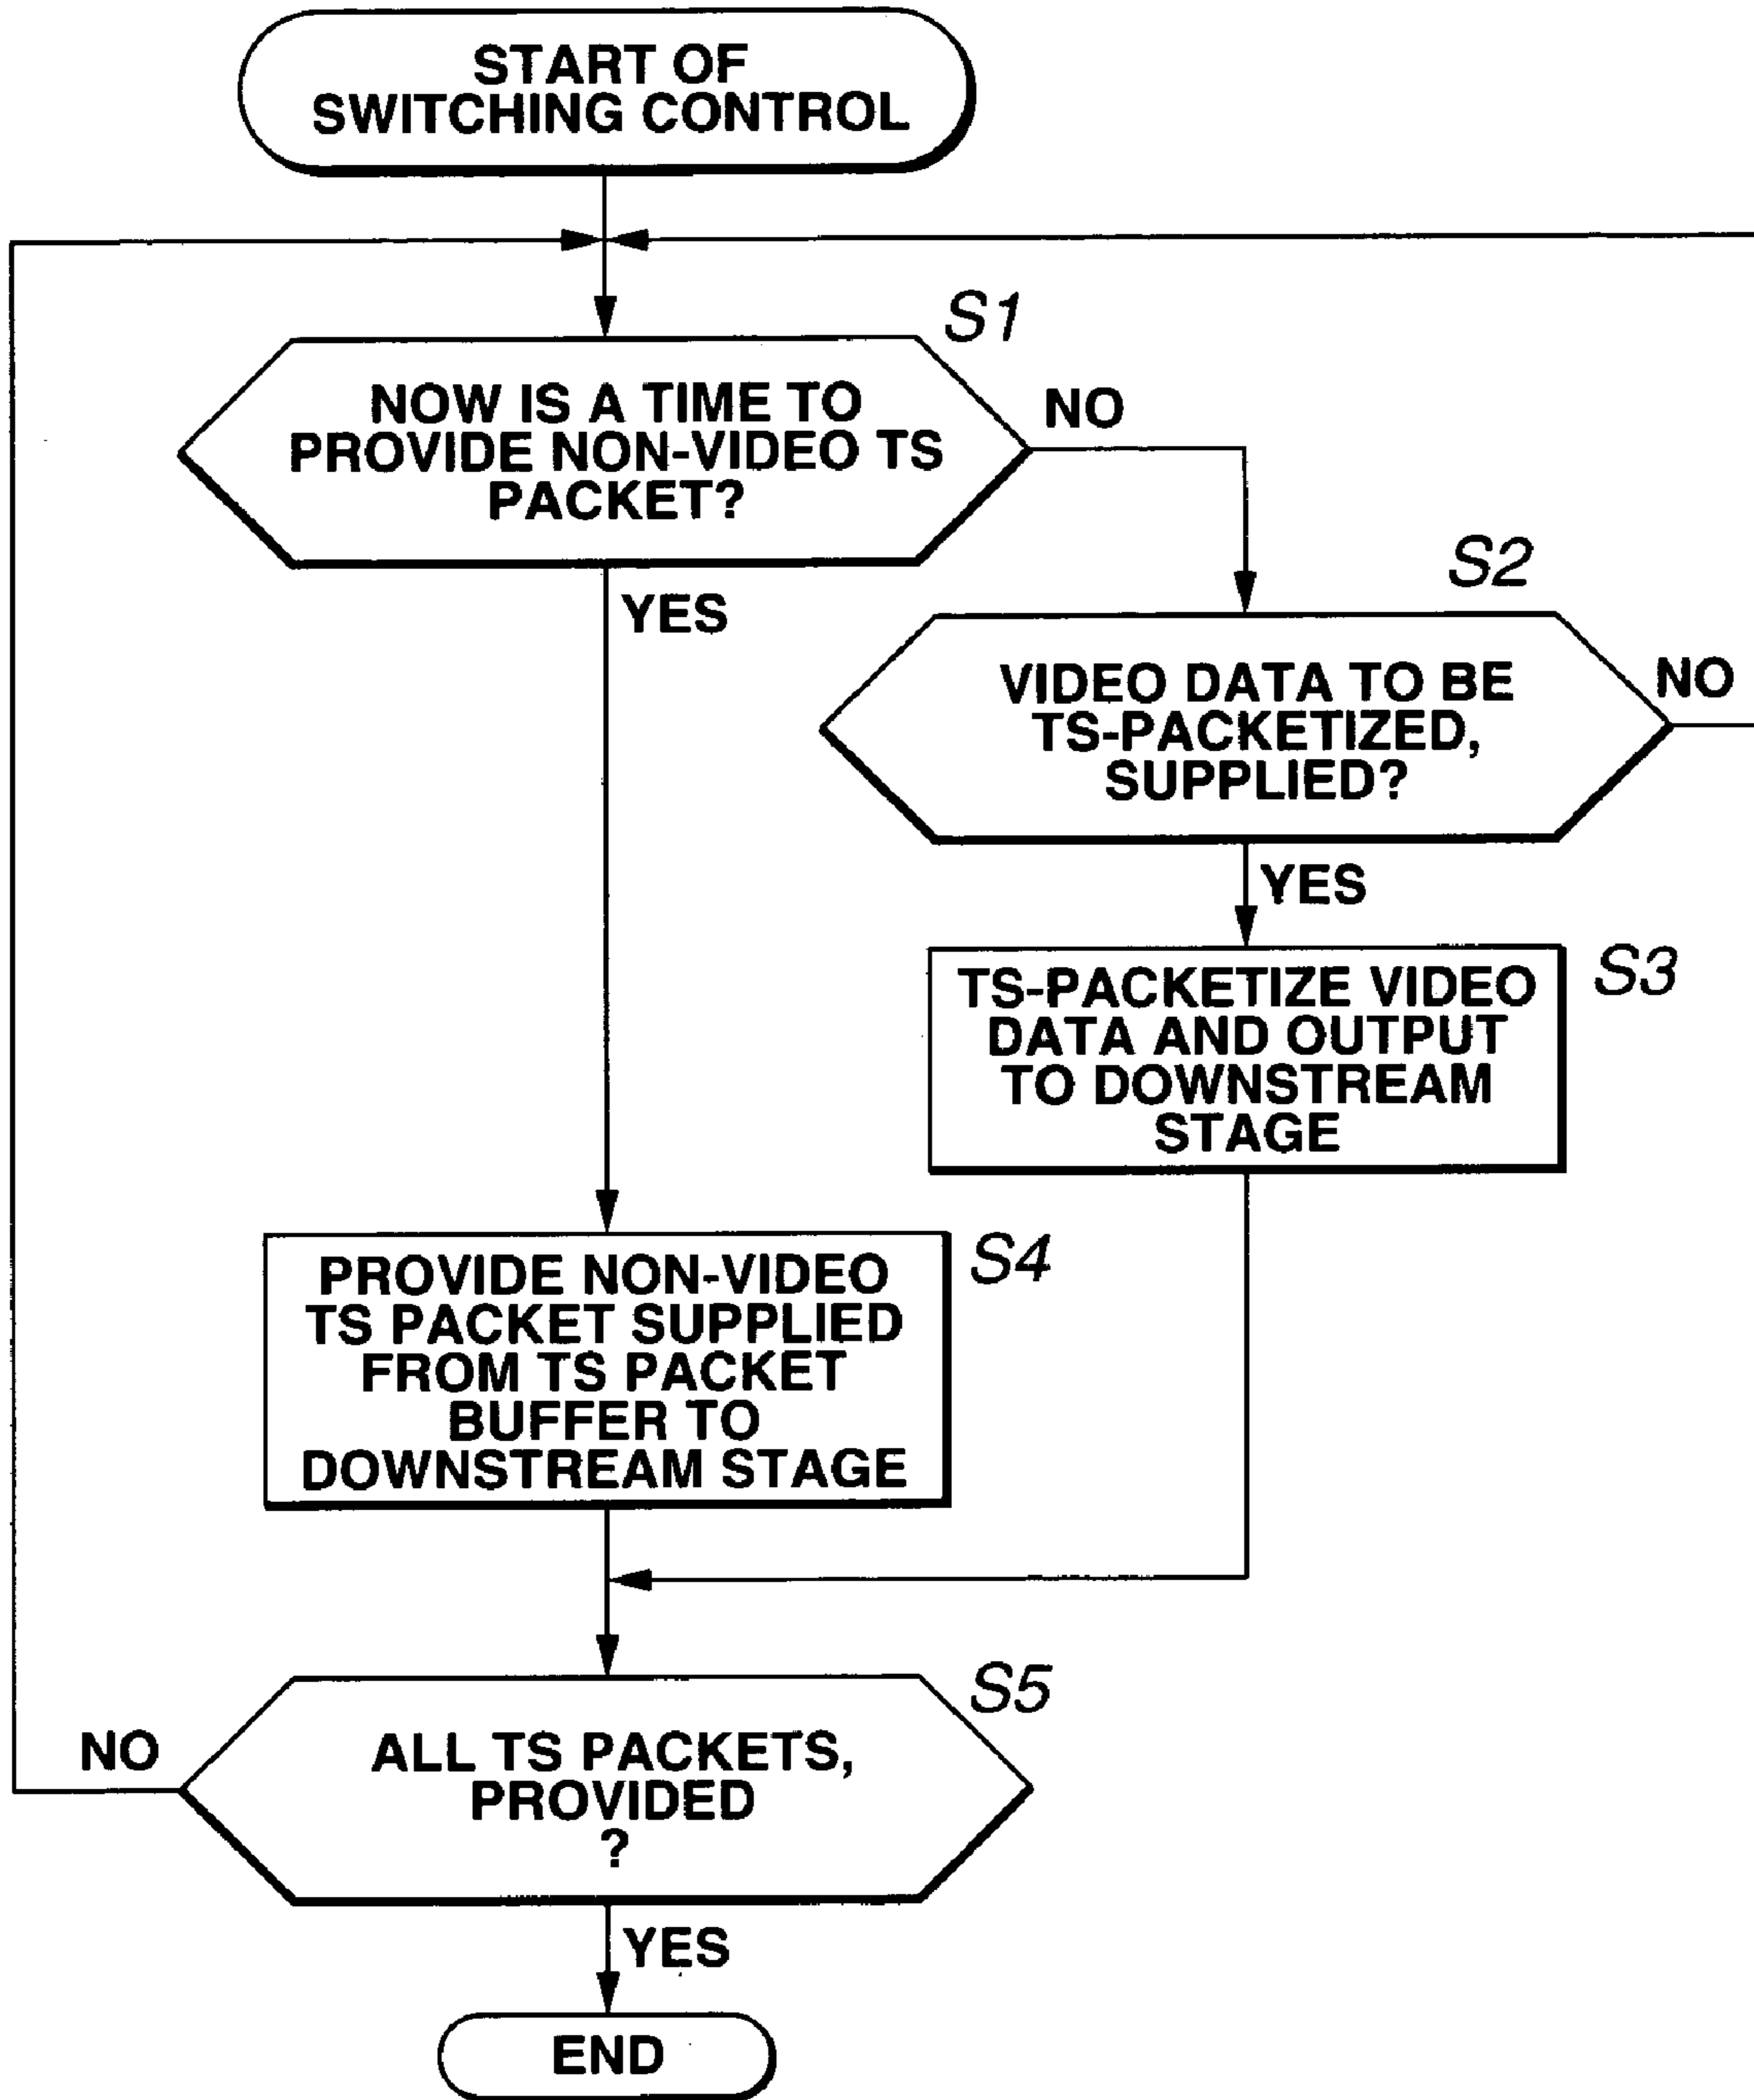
START OF SWITCHING CONTROL

S1

NOW IS A TIME TO PROVIDE NON-VIDEO TS PACKET?

NO

YES

S2

VIDEO DATA TO BE TS-PACKETIZED, SUPPLIED?

NO

YES

TS-PACKETIZE VIDEO DATA AND OUTPUT TO DOWNSTREAM STAGE

S3

PROVIDE NON-VIDEO TS PACKET SUPPLIED FROM TS PACKET BUFFER TO DOWNSTREAM STAGE

S4

S5

NO

ALL TS PACKETS, PROVIDED ?

YES

END